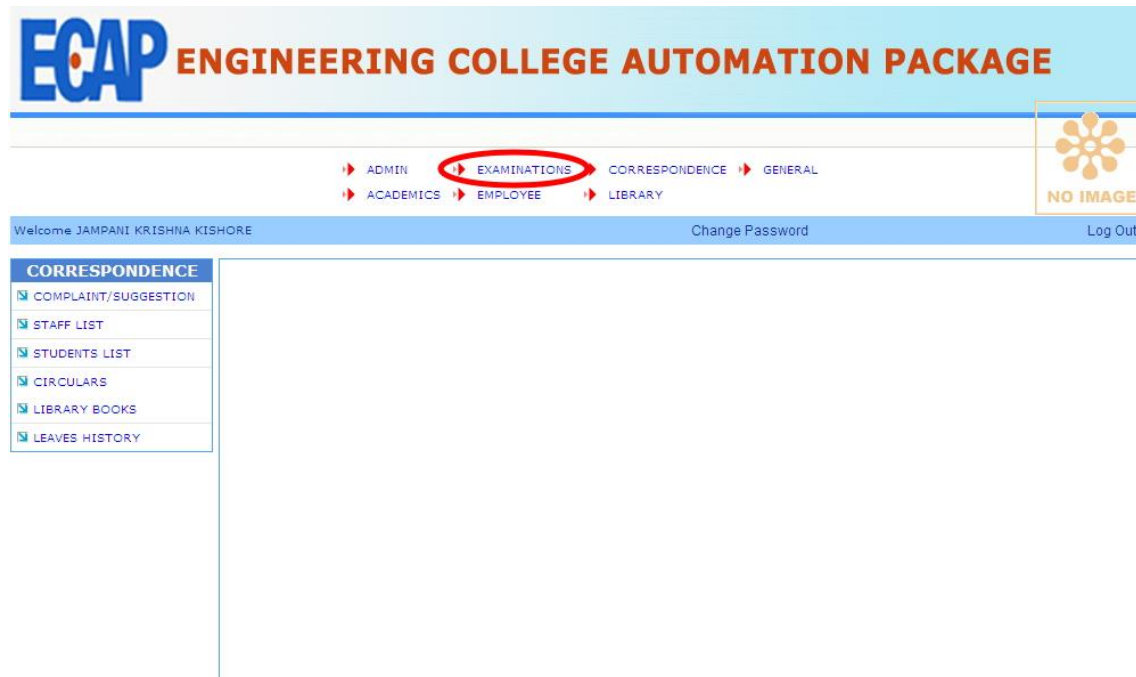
ECAP ENGINEERING COLLEGE AUTOMATION PACKAGE

ADMIN EXAMINATIONS CORRESPONDENCE GENERAL
ACADEMICS EMPLOYEE LIBRARY

NO IMAGE

Welcome JAMPANI KRISHNA KISHORE Change Password Log Out

CORRESPONDENCE
COMPLAINT/SUGGESTION
STAFF LIST
STUDENTS LIST
CIRCULARS
LIBRARY BOOKS
LEAVES HISTORY